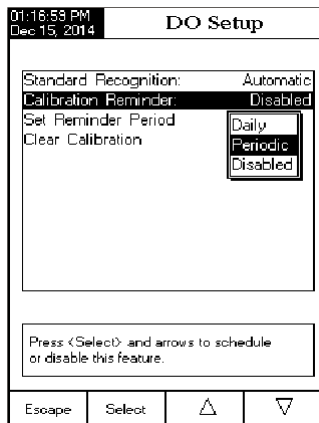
01:16:58 PM
Dec 15, 2014

DO Setup

Standard Recognition: Automatic
Calibration Reminder: Disabled
Set Reminder Period
Clear Calibration

Daily
Periodic
Disabled

Press <Select> and arrows to schedule or disable this feature.

Escape
Select
△
▽